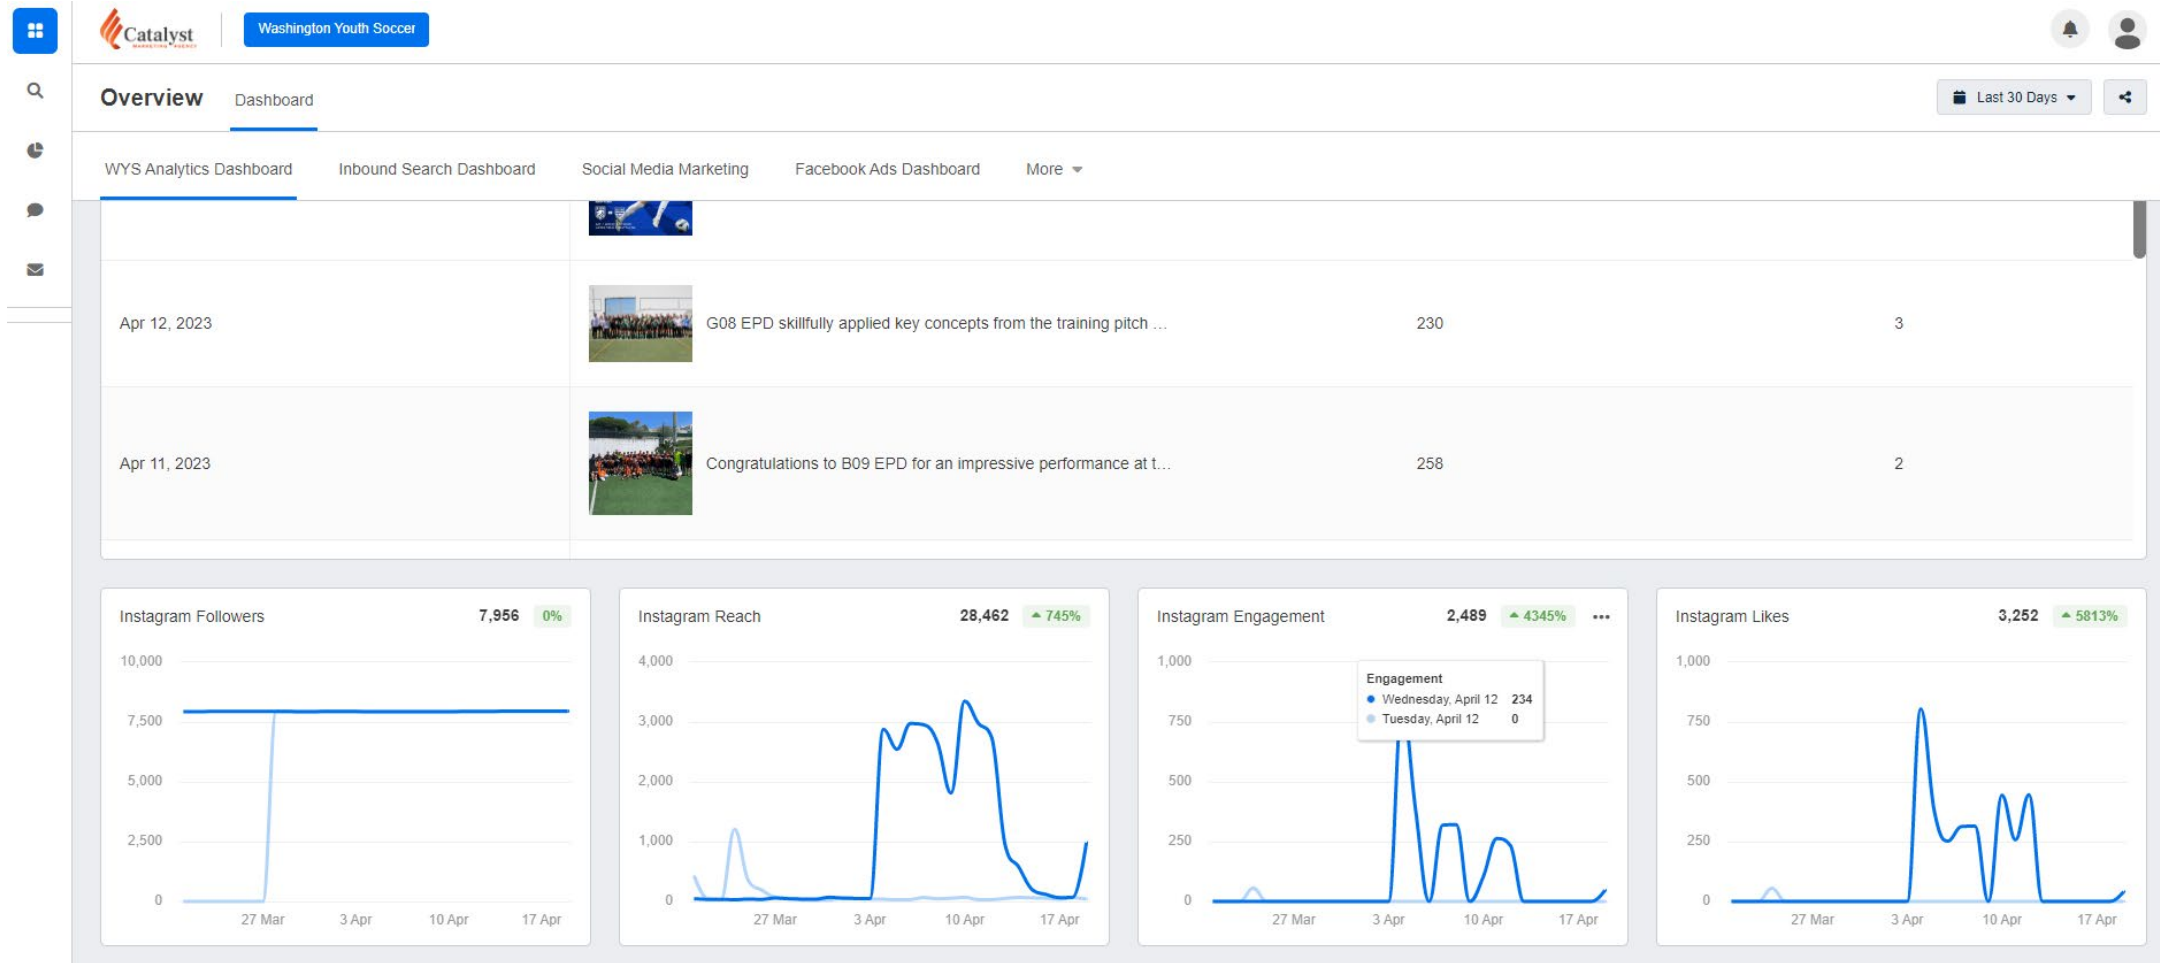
Catalyst

Washington Youth Soccer

Overview Dashboard

Last 30 Days

WYS Analytics Dashboard Inbound Search Dashboard Social Media Marketing Facebook Ads Dashboard More

| | | | |
|---|---|---|---|
| Apr 12, 2023 | G08 EPD skillfully applied key concepts from the training pitch ... | 230 | 3 |
| Apr 11, 2023 | Congratulations to B09 EPD for an impressive performance at t... | 258 | 2 |

Instagram Followers 7,956 0%
10,000
7,500
5,000
2,500
0
27 Mar 3 Apr 10 Apr 17 Apr

Instagram Reach 28,462 745%
4,000
3,000
2,000
1,000
0
27 Mar 3 Apr 10 Apr 17 Apr

Instagram Engagement 2,489 4345%
1,000
750
500
250
0
Engagement
Wednesday, April 12 234
Tuesday, April 12 0
27 Mar 3 Apr 10 Apr 17 Apr

Instagram Likes 3,252 5813%
1,000
750
500
250
0
27 Mar 3 Apr 10 Apr 17 Apr